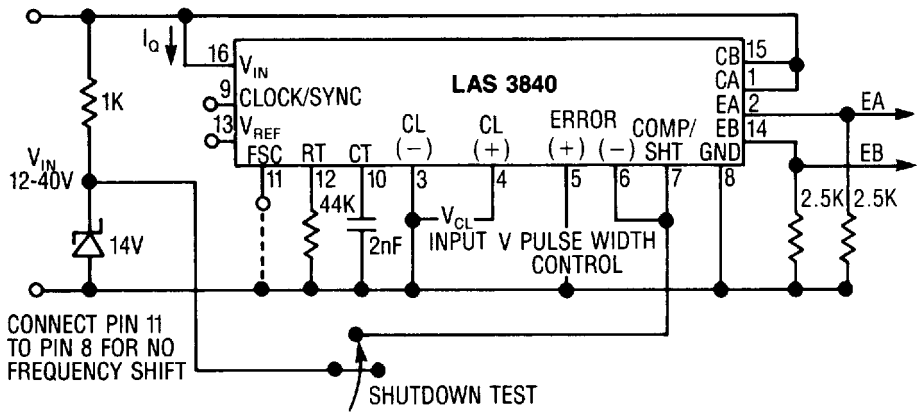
$I_Q$

16 $V_{IN}$

9 CLOCK/SYNC

13 $V_{REF}$

LAS 3840

CB 15

CA 1

EA 2

EB 14

EA

EB

1K

$V_{IN}$
12-40V

14V

FSC 11

RT 12

CT 10

CL (−) 3

CL (+) 4

ERROR (+) 5

(−) 6

COMP/ SHT 7

GND 8

44K

2nF

$V_{CL}$

INPUT V PULSE WIDTH CONTROL

2.5K

2.5K

CONNECT PIN 11 TO PIN 8 FOR NO FREQUENCY SHIFT

SHUTDOWN TEST